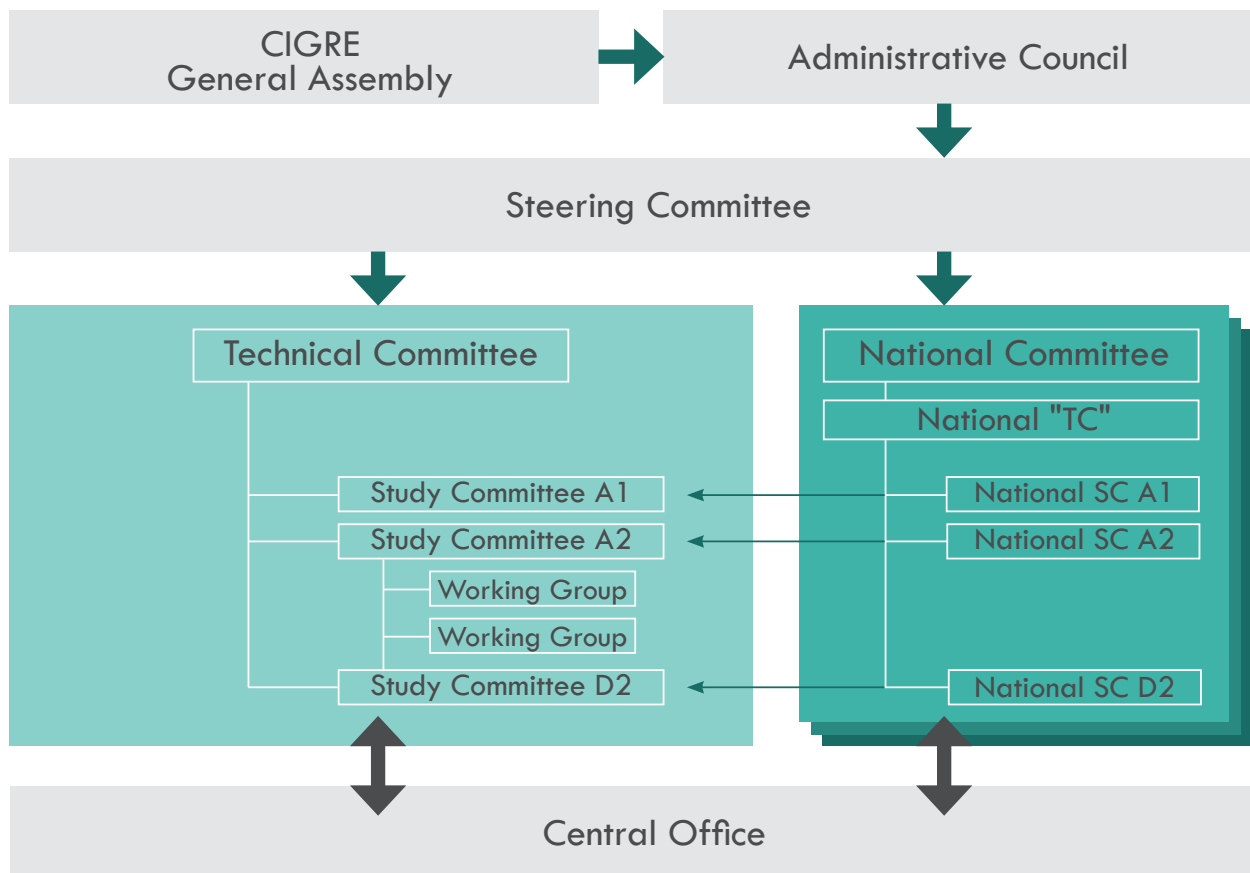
CIGRE
General Assembly

Administrative Council

Steering Committee

Technical Committee

Study Committee A1

Study Committee A2

Working Group

Working Group

Study Committee D2

National Committee

National "TC"

National SC A1

National SC A2

National SC D2

Central Office